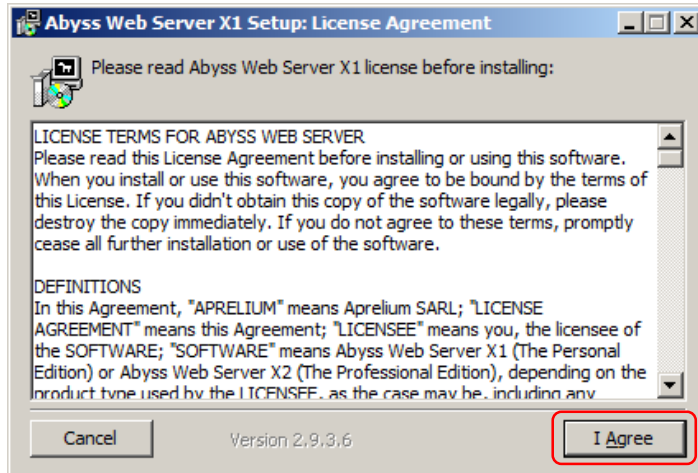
Abyss Web Server X1 Setup: License Agreement

Please read Abyss Web Server X1 license before installing:

LICENSE TERMS FOR ABYSS WEB SERVER
Please read this License Agreement before installing or using this software. When you install or use this software, you agree to be bound by the terms of this License. If you didn't obtain this copy of the software legally, please destroy the copy immediately. If you do not agree to these terms, promptly cease all further installation or use of the software.

DEFINITIONS
In this Agreement, "APRELIUM" means Aprelium SARL; "LICENSE AGREEMENT" means this Agreement; "LICENSEE" means you, the licensee of the SOFTWARE; "SOFTWARE" means Abyss Web Server X1 (The Personal Edition) or Abyss Web Server X2 (The Professional Edition), depending on the product type used by the LICENSEE, as the case may be, including any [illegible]

Cancel

Version 2.9.3.6

I Agree